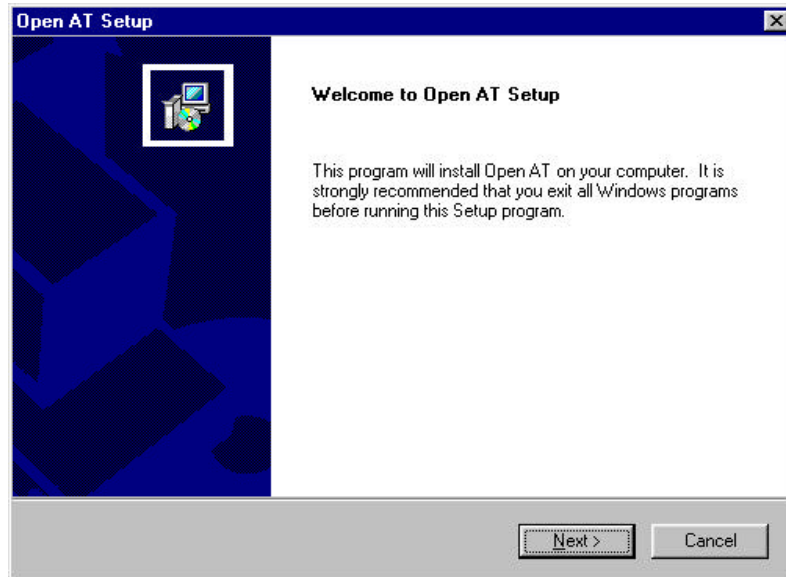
Open AT Setup

Welcome to Open AT Setup

This program will install Open AT on your computer. It is strongly recommended that you exit all Windows programs before running this Setup program.

Next >

Cancel